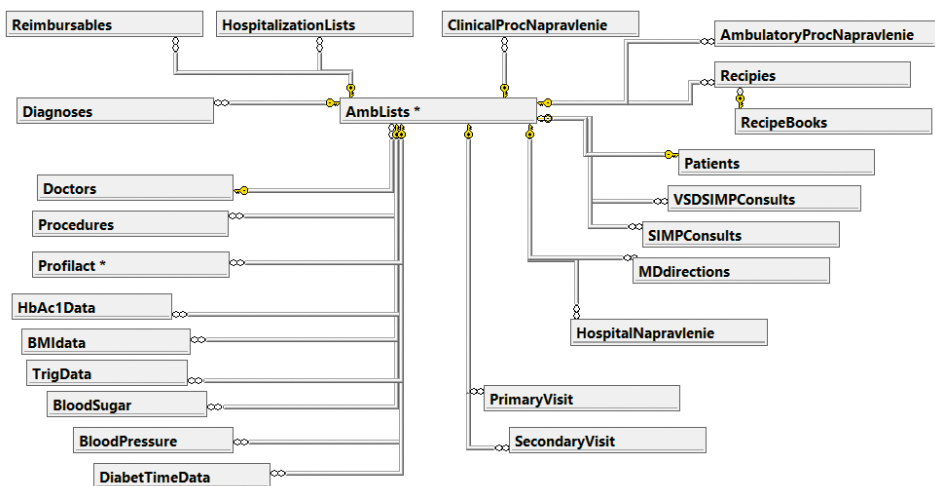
Reimbursables
HospitalizationLists
ClinicalProcNapravlenie
AmbulatoryProcNapravlenie
Recipies
RecipeBooks
Diagnoses
AmbLists *
Patients
Doctors
VSDSIMPConsults
Procedures
SIMPConsults
Profilact *
MDdirections
HbAc1Data
HospitalNapravlenie
BMIdata
TrigData
PrimaryVisit
BloodSugar
BloodPressure
SecondaryVisit
DiabetTimeData